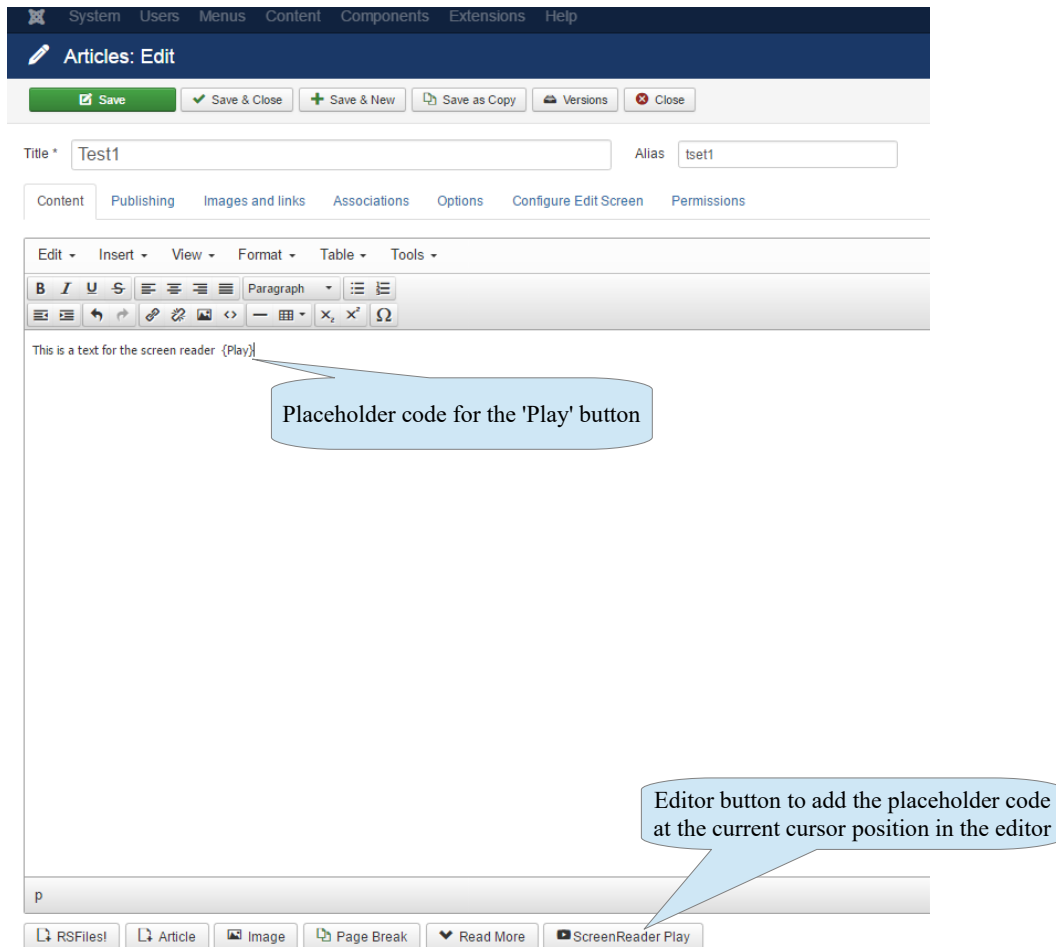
System Users Menus Content Components Extensions Help

Articles: Edit

Save | Save & Close | Save & New | Save as Copy | Versions | Close

Title * Test1

Alias tset1

Content Publishing Images and links Associations Options Configure Edit Screen Permissions

Edit Insert View Format Table Tools

B I U S Paragraph

$x_2$ $x^2$ Ω

This is a text for the screen reader {Play}

Placeholder code for the 'Play' button

Editor button to add the placeholder code at the current cursor position in the editor

p

RSFiles! Article Image Page Break Read More ScreenReader Play